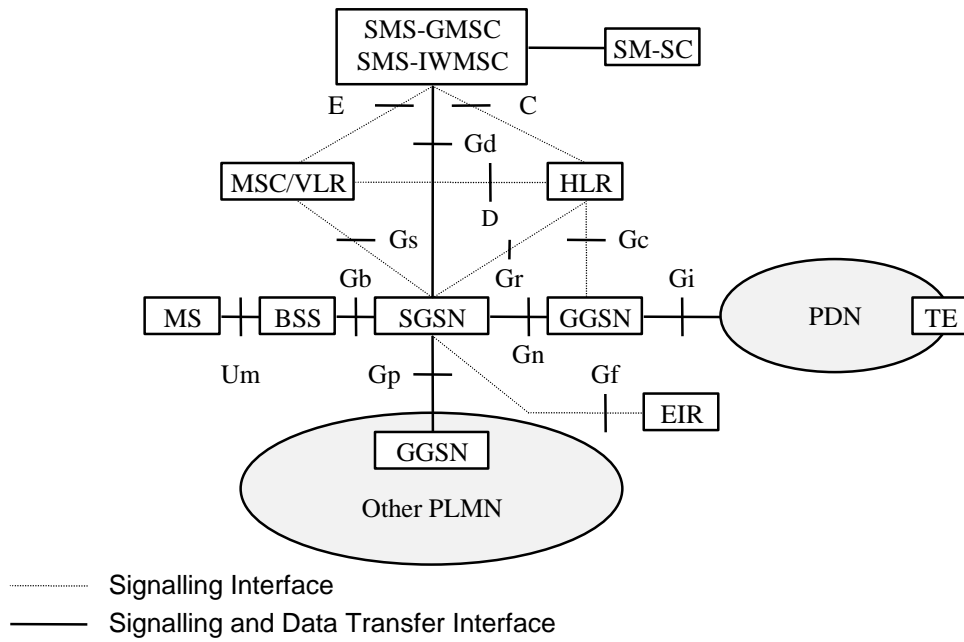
SMS-GMSC
SMS-IWMSC

SM-SC

E

C

Gd

MSC/VLR

HLR

D

Gs

Gc

Gr

Gb

Gi

MS

BSS

SGSN

GGSN

PDN

TE

Gn

Um

Gp

Gf

EIR

GGSN

Other PLMN

Signalling Interface

Signalling and Data Transfer Interface